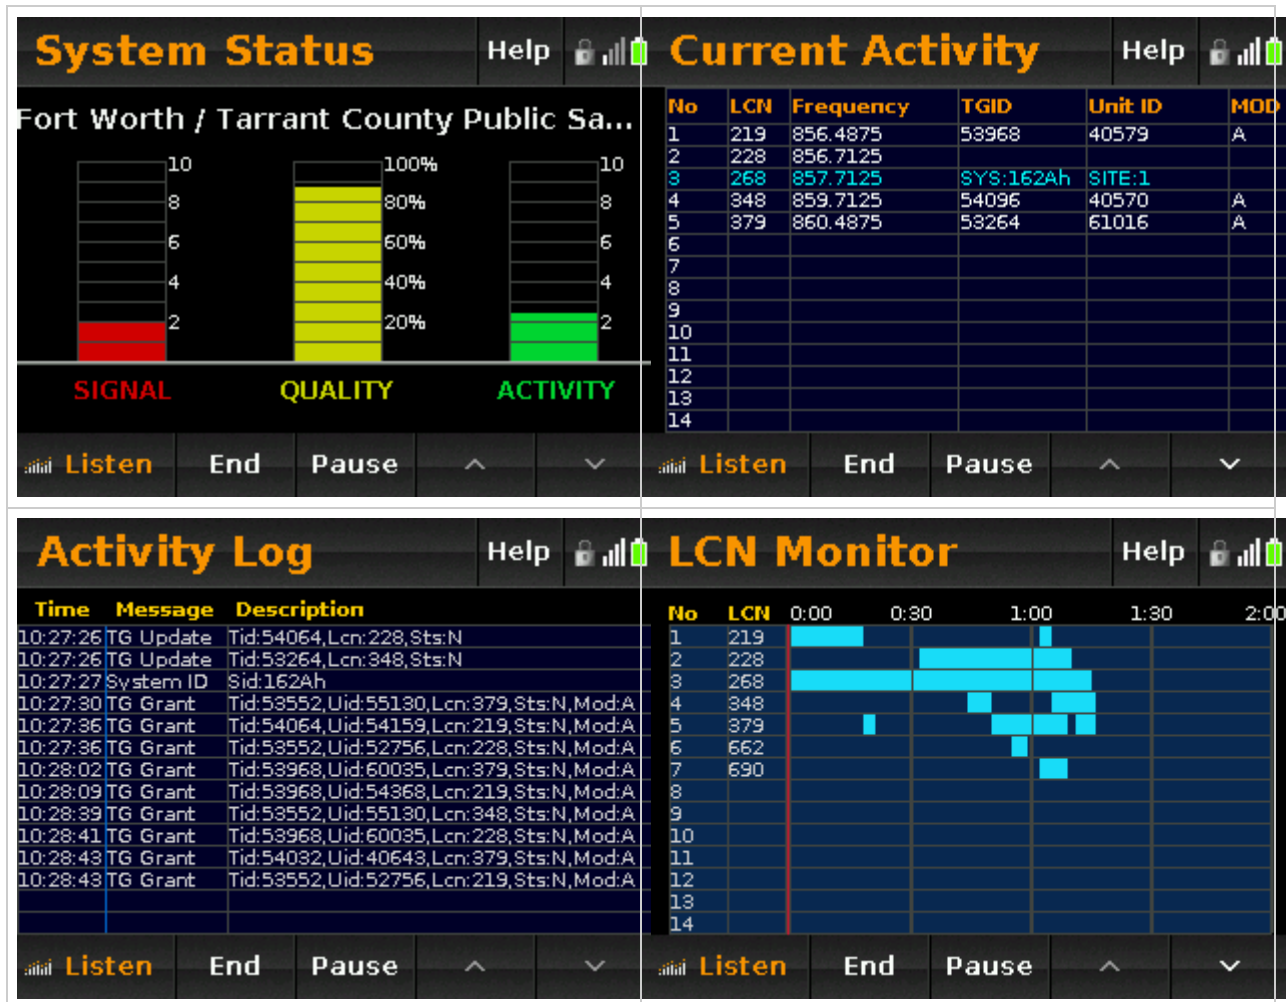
System Status Help

Fort Worth / Tarrant County Public Sa...

10
8
6
4
2

100%
80%
60%
40%
20%

10
8
6
4
2

SIGNAL QUALITY ACTIVITY

Listen End Pause ^ ˅

Current Activity Help

| No | LCN | Frequency | TGID | Unit ID | MOD |
|---|---|---|---|---|---|
| 1 | 219 | 856.4875 | 53968 | 40579 | A |
| 2 | 228 | 856.7125 | | | |
| 3 | 268 | 857.7125 | SYS:162Ah | SITE:1 | |
| 4 | 348 | 859.7125 | 54096 | 40570 | A |
| 5 | 379 | 860.4875 | 53264 | 61016 | A |
| 6 | | | | | |
| 7 | | | | | |
| 8 | | | | | |
| 9 | | | | | |
| 10 | | | | | |
| 11 | | | | | |
| 12 | | | | | |
| 13 | | | | | |
| 14 | | | | | |

Listen End Pause ^ ˅

Activity Log Help

| Time | Message | Description |
|---|---|---|
| 10:27:26 | TG Update | Tid:54064,Lcn:228,Sts:N |
| 10:27:26 | TG Update | Tid:53264,Lcn:348,Sts:N |
| 10:27:27 | System ID | Sid:162Ah |
| 10:27:30 | TG Grant | Tid:53552,Uid:55130,Lcn:379,Sts:N,Mod:A |
| 10:27:36 | TG Grant | Tid:54064,Uid:54159,Lcn:219,Sts:N,Mod:A |
| 10:27:36 | TG Grant | Tid:53552,Uid:52756,Lcn:228,Sts:N,Mod:A |
| 10:28:02 | TG Grant | Tid:53968,Uid:60035,Lcn:379,Sts:N,Mod:A |
| 10:28:09 | TG Grant | Tid:53968,Uid:54368,Lcn:219,Sts:N,Mod:A |
| 10:28:39 | TG Grant | Tid:53552,Uid:55130,Lcn:348,Sts:N,Mod:A |
| 10:28:41 | TG Grant | Tid:53968,Uid:60035,Lcn:228,Sts:N,Mod:A |
| 10:28:43 | TG Grant | Tid:54032,Uid:40643,Lcn:379,Sts:N,Mod:A |
| 10:28:43 | TG Grant | Tid:53552,Uid:52756,Lcn:219,Sts:N,Mod:A |

Listen End Pause ^ ˅

LCN Monitor Help

| No | LCN | 0:00 0:30 1:00 1:30 2:00 |
|---|---|---|
| 1 | 219 | |
| 2 | 228 | |
| 3 | 268 | |
| 4 | 348 | |
| 5 | 379 | |
| 6 | 662 | |
| 7 | 690 | |
| 8 | | |
| 9 | | |
| 10 | | |
| 11 | | |
| 12 | | |
| 13 | | |
| 14 | | |

Listen End Pause ^ ˅